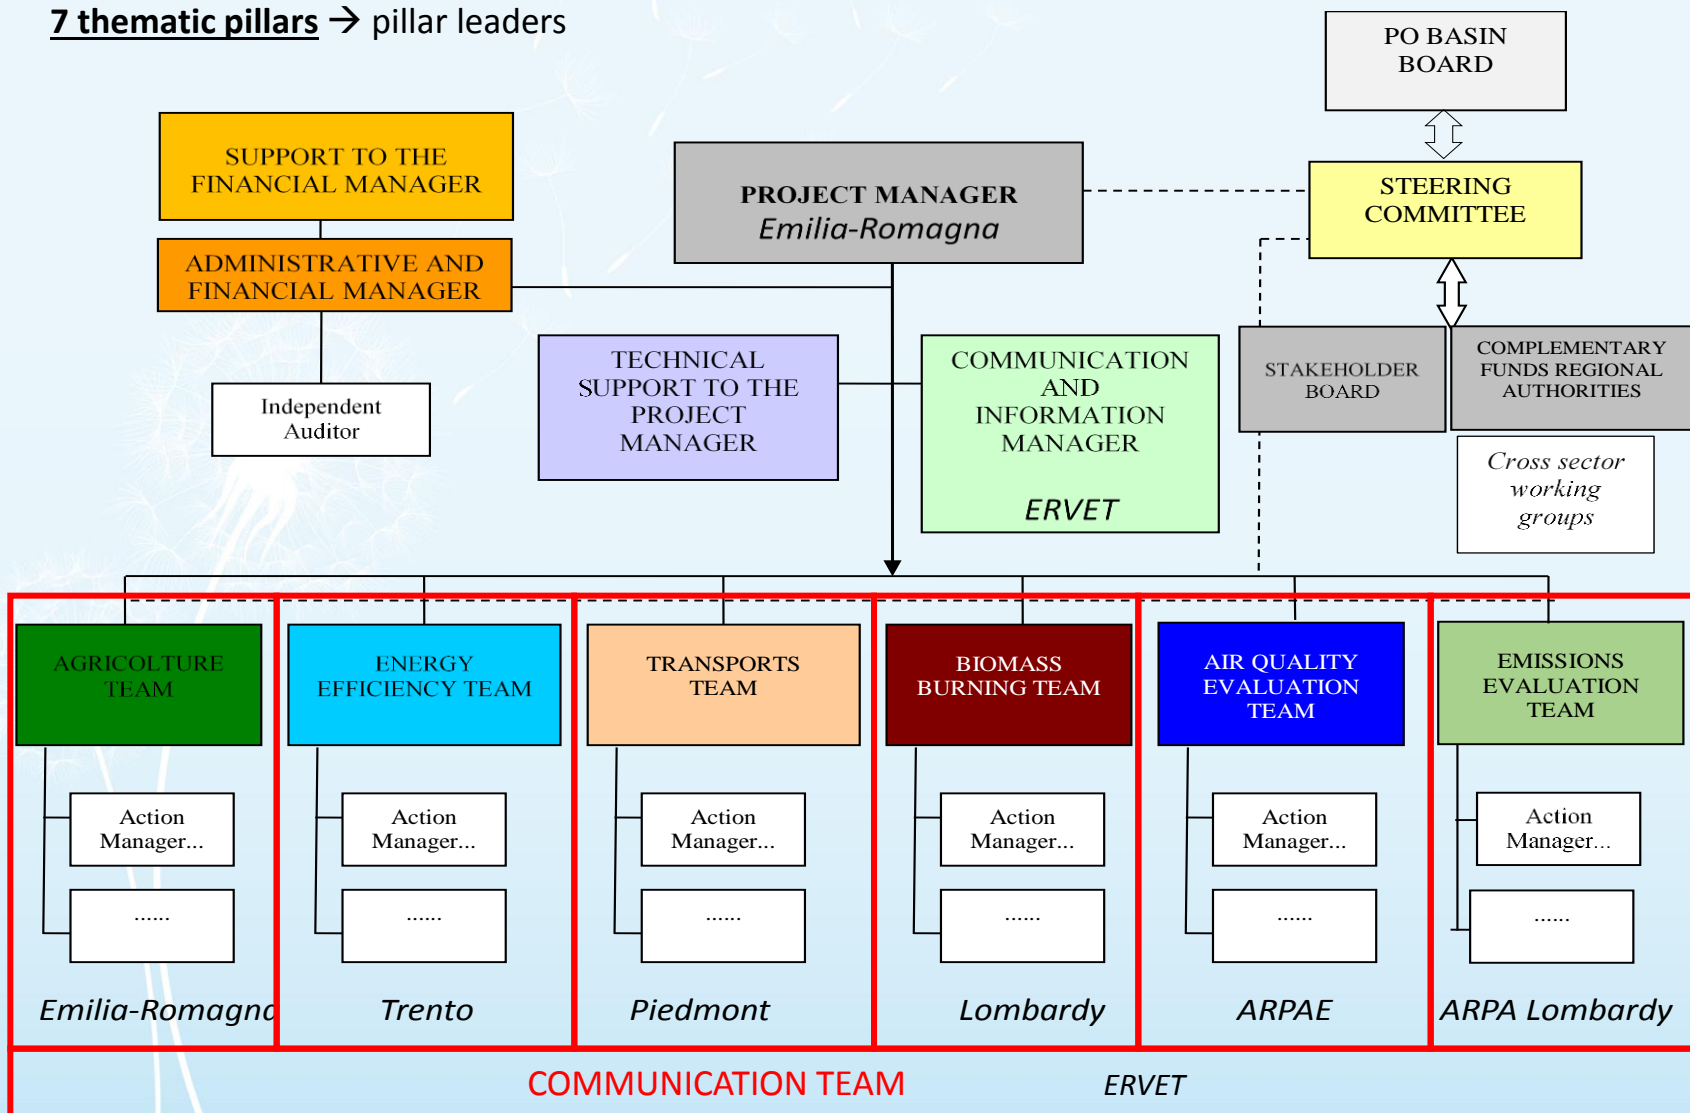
7 thematic pillars → pillar leaders

PO BASIN BOARD

SUPPORT TO THE FINANCIAL MANAGER

PROJECT MANAGER
Emilia-Romagna

STEERING COMMITTEE

ADMINISTRATIVE AND FINANCIAL MANAGER

Independent Auditor

TECHNICAL SUPPORT TO THE PROJECT MANAGER

COMMUNICATION AND INFORMATION MANAGER
ERVET

STAKEHOLDER BOARD

COMPLEMENTARY FUNDS REGIONAL AUTHORITIES

Cross sector working groups

AGRICOLTURE TEAM

ENERGY EFFICIENCY TEAM

TRANSPORTS TEAM

BIOMASS BURNING TEAM

AIR QUALITY EVALUATION TEAM

EMISSIONS EVALUATION TEAM

Action Manager...
......

Action Manager...
......

Action Manager...
......

Action Manager...
......

Action Manager...
......

Action Manager...
......

Emilia-Romagna

Trento

Piedmont

Lombardy

ARPAE

ARPA Lombardy

COMMUNICATION TEAM

ERVET